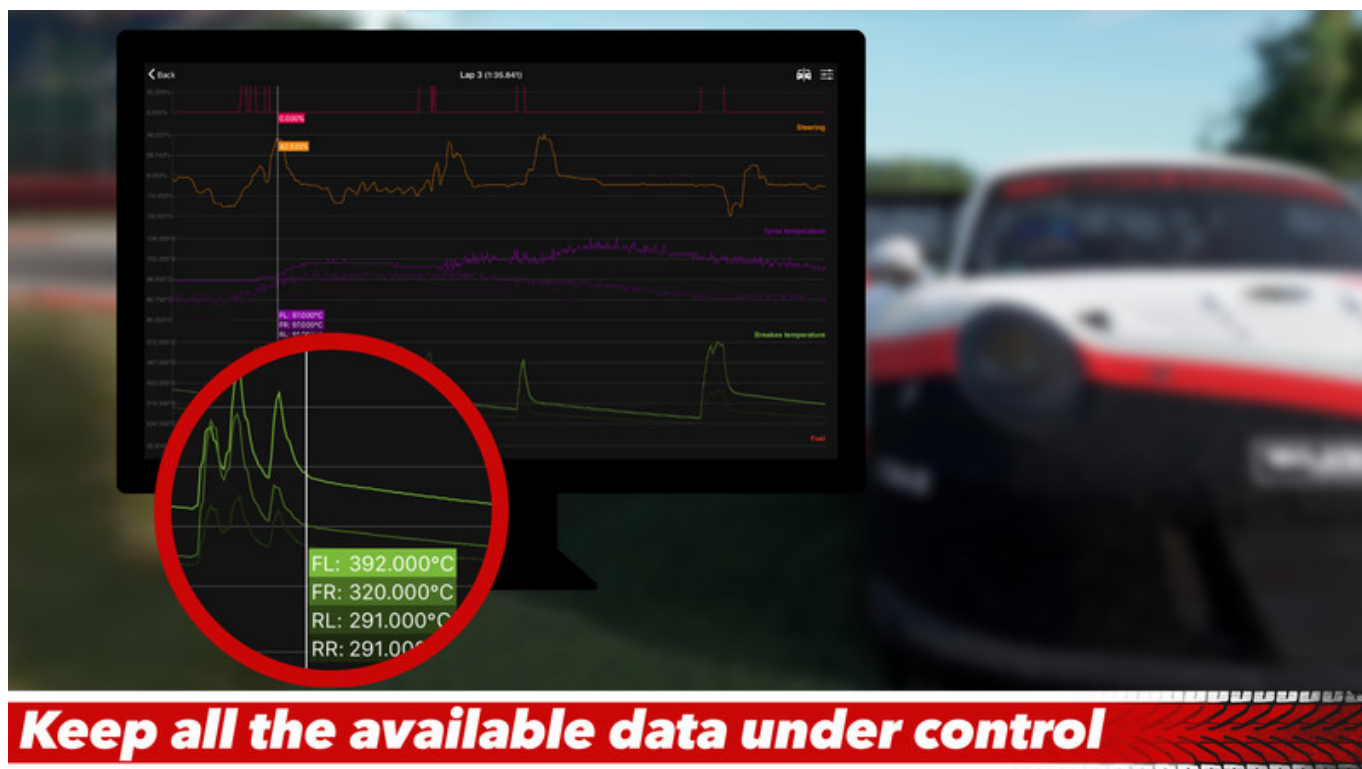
Back

Lap 3 (1:35.841)

0.000%

Steering

40.530%

Tyres temperature

FL: 97.000°C
FR: 97.000°C

Breakes temperature

Fuel

FL: 392.000°C
FR: 320.000°C
RL: 291.000°C
RR: 291.00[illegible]

Keep all the available data under control